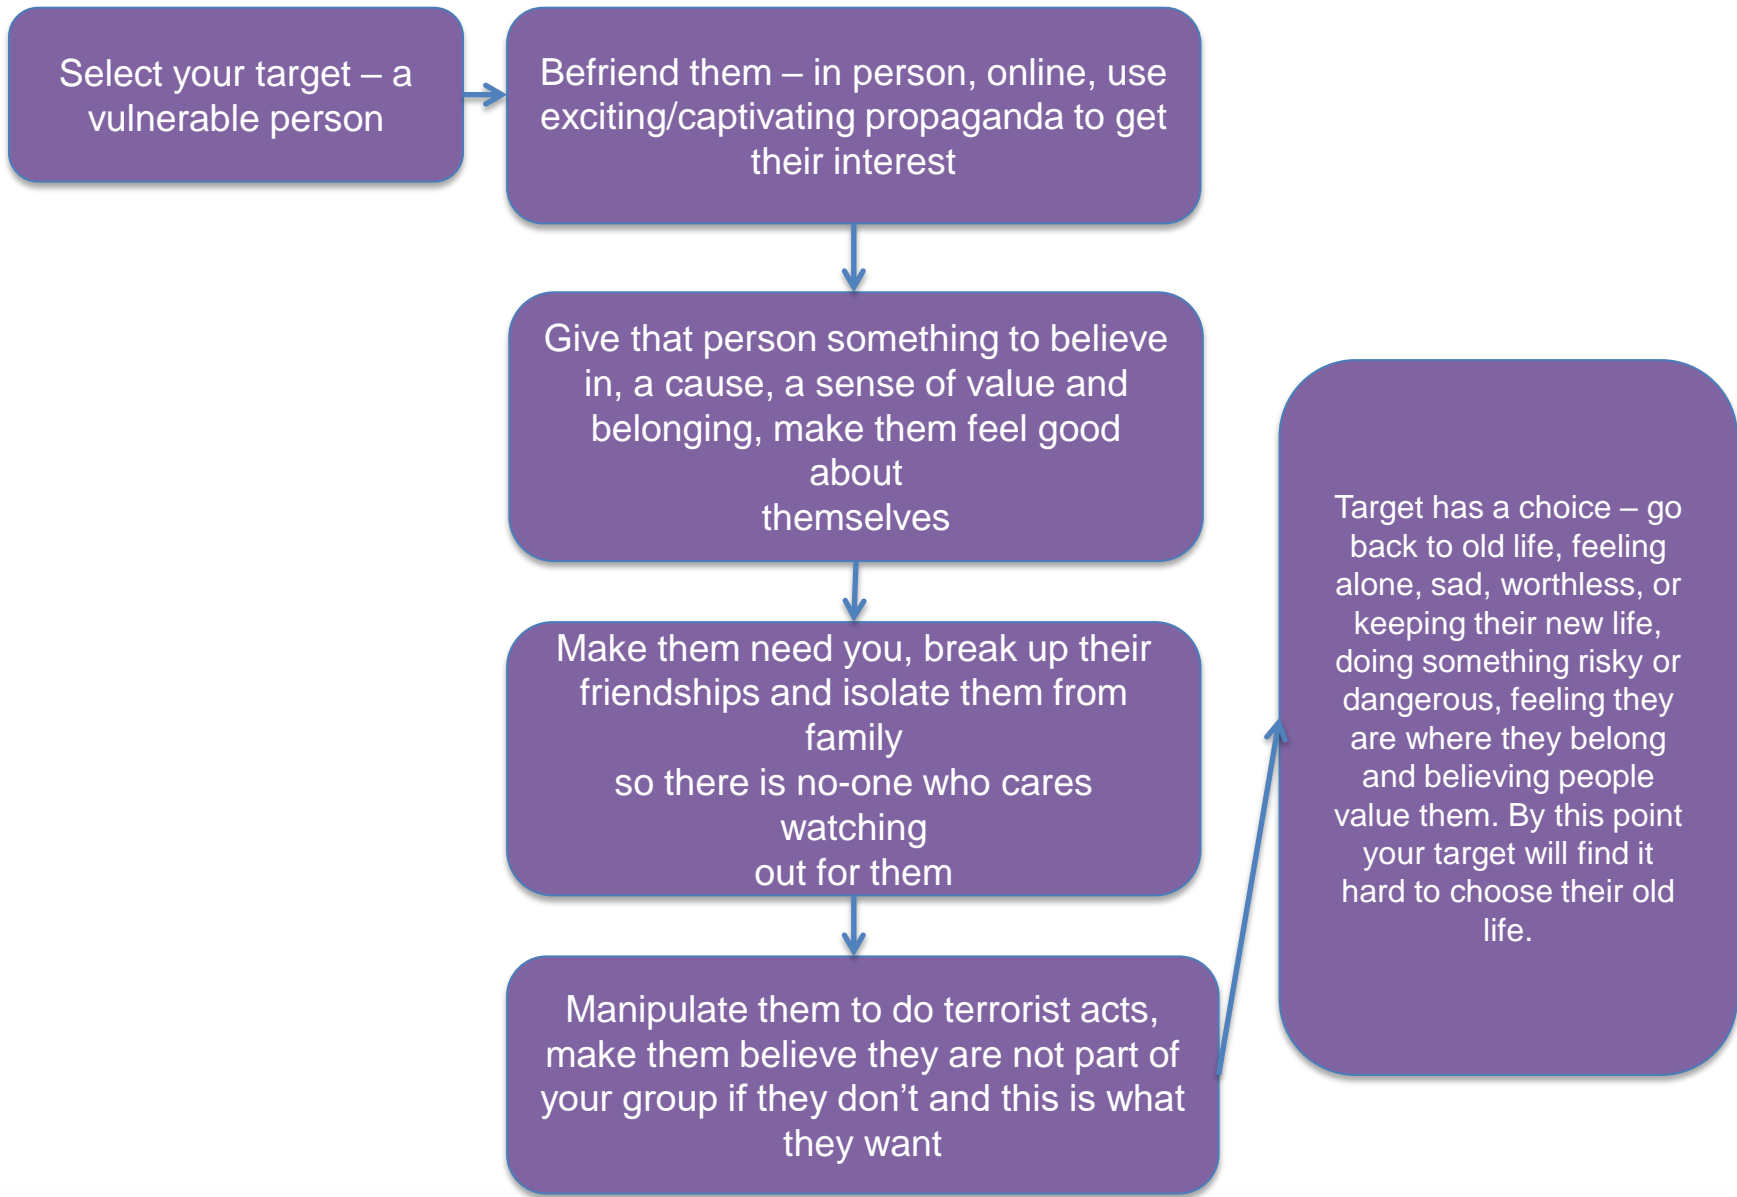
Select your target – a vulnerable person

Befriend them – in person, online, use exciting/captivating propaganda to get their interest

Give that person something to believe in, a cause, a sense of value and belonging, make them feel good about themselves

Make them need you, break up their friendships and isolate them from family so there is no-one who cares watching out for them

Manipulate them to do terrorist acts, make them believe they are not part of your group if they don’t and this is what they want

Target has a choice – go back to old life, feeling alone, sad, worthless, or keeping their new life, doing something risky or dangerous, feeling they are where they belong and believing people value them. By this point your target will find it hard to choose their old life.